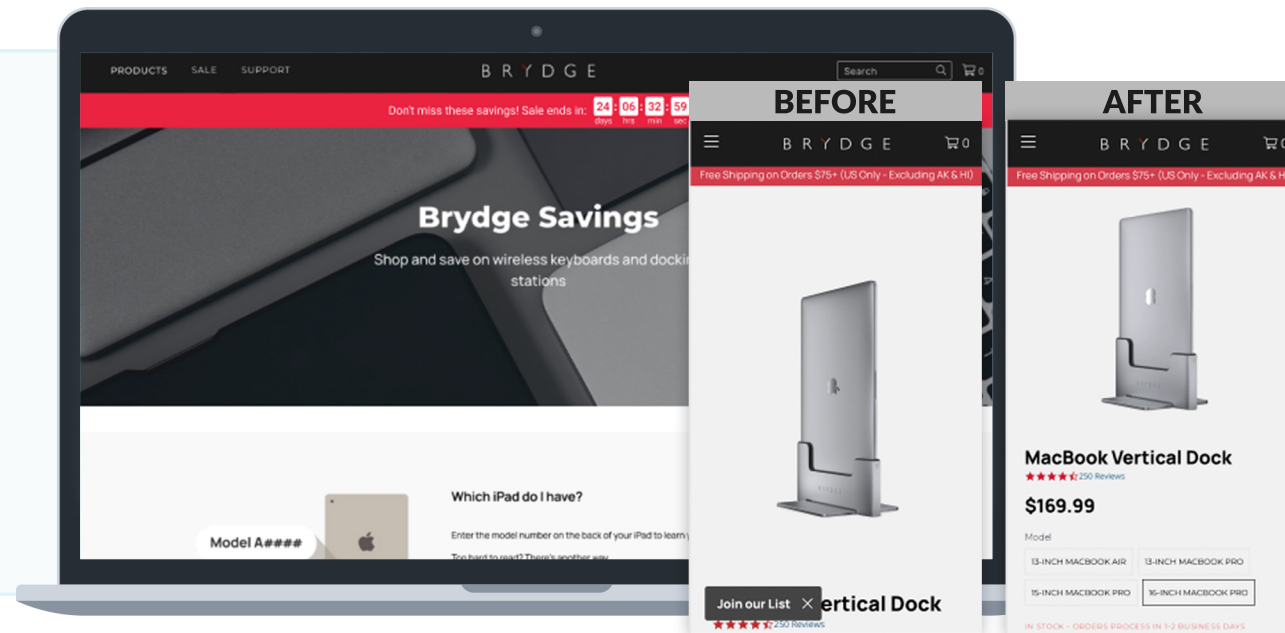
PRODUCTS SALE SUPPORT

BRYDGE

Search

0

Don't miss these savings! Sale ends in: 24 days : 06 hrs : 32 min : 59 sec

Brydge Savings

Shop and save on wireless keyboards and docking stations

Model A####

Which iPad do I have?

Enter the model number on the back of your iPad to learn

Too hard to read? There's another way

BEFORE

BRYDGE

0

Free Shipping on Orders $75+ (US Only - Excluding AK & HI)

Join our List

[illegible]ertical Dock

250 Reviews

AFTER

BRYDGE

Free Shipping on Orders $75+ (US Only - Excluding AK & HI)

MacBook Vertical Dock

250 Reviews

$169.99

Model

13-INCH MACBOOK AIR

13-INCH MACBOOK PRO

15-INCH MACBOOK PRO

16-INCH MACBOOK PRO

IN STOCK - ORDERS PROCESS IN 1-2 BUSINESS DAYS